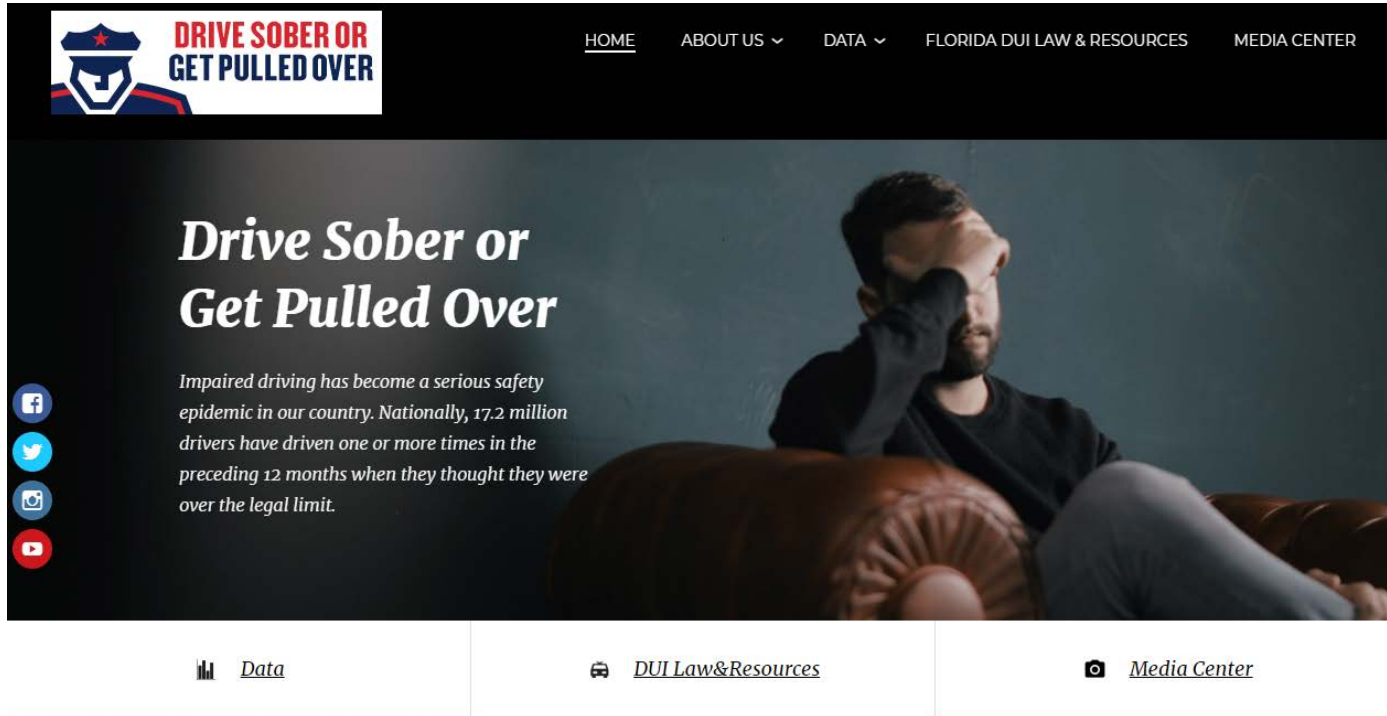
DRIVE SOBER OR GET PULLED OVER

HOME ABOUT US DATA FLORIDA DUI LAW & RESOURCES MEDIA CENTER

Drive Sober or Get Pulled Over

Impaired driving has become a serious safety epidemic in our country. Nationally, 17.2 million drivers have driven one or more times in the preceding 12 months when they thought they were over the legal limit.

Data

DUI Law&Resources

Media Center